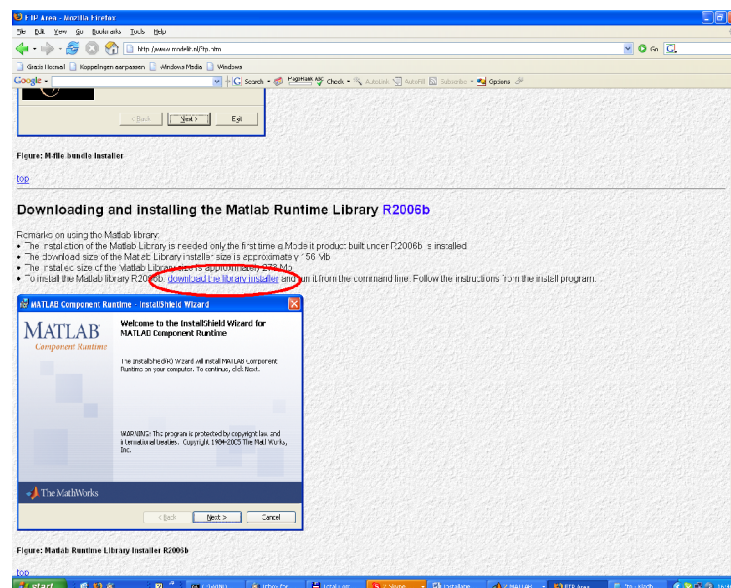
FTP Area - Mozilla Firefox

File Edit View Go Bookmarks Tools Help

http://www.modelit.nl/ftp.htm

Gratis Hotmail Koppelingen aanpassen Windows Media Windows

Google Search PageRank Check AutoLink AutoFill Subscribe Options

< Back Next > Exit

Figure: M-file bundle installer

top

Downloading and installing the Matlab Runtime Library R2006b

Remarks on using the Matlab library:
• The installation of the Matlab Library is needed only the first time a Modelit product built under R2006b is installed
• The download size of the Matlab Library installer size is approximately 156 Mb
• The installed size of the Matlab Library size is approximately 273 Mb
• To install the Matlab library R2006b download the library installer and run it from the command line. Follow the instructions from the install program.

MATLAB Component Runtime - InstallShield Wizard

MATLAB
Component Runtime

Welcome to the InstallShield Wizard for MATLAB Component Runtime

The InstallShield(R) Wizard will install MATLAB Component Runtime on your computer. To continue, click Next.

WARNING: This program is protected by copyright law and international treaties. Copyright 1984-2005 The MathWorks, Inc.

The MathWorks

< Back Next > Cancel

Figure: Matlab Runtime Library Installer R2006b

top

start